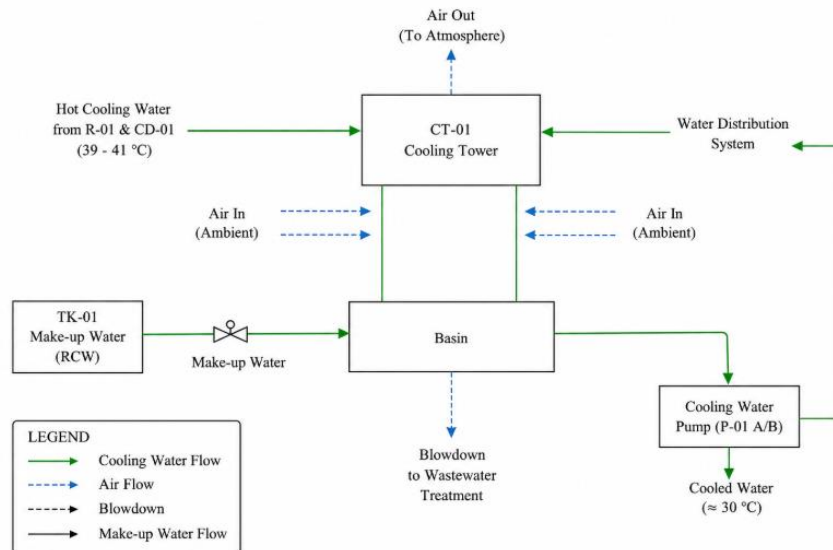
Air Out
(To Atmosphere)

Hot Cooling Water
from R-01 & CD-01
(39 - 41 °C)

CT-01
Cooling Tower

Water Distribution
System

Air In
(Ambient)

Air In
(Ambient)

TK-01
Make-up Water
(RCW)

Make-up Water

Basin

Cooling Water
Pump (P-01 A/B)

LEGEND
Cooling Water Flow
Air Flow
Blowdown
Make-up Water Flow

Blowdown
to Wastewater
Treatment

Cooled Water
(≈ 30 °C)